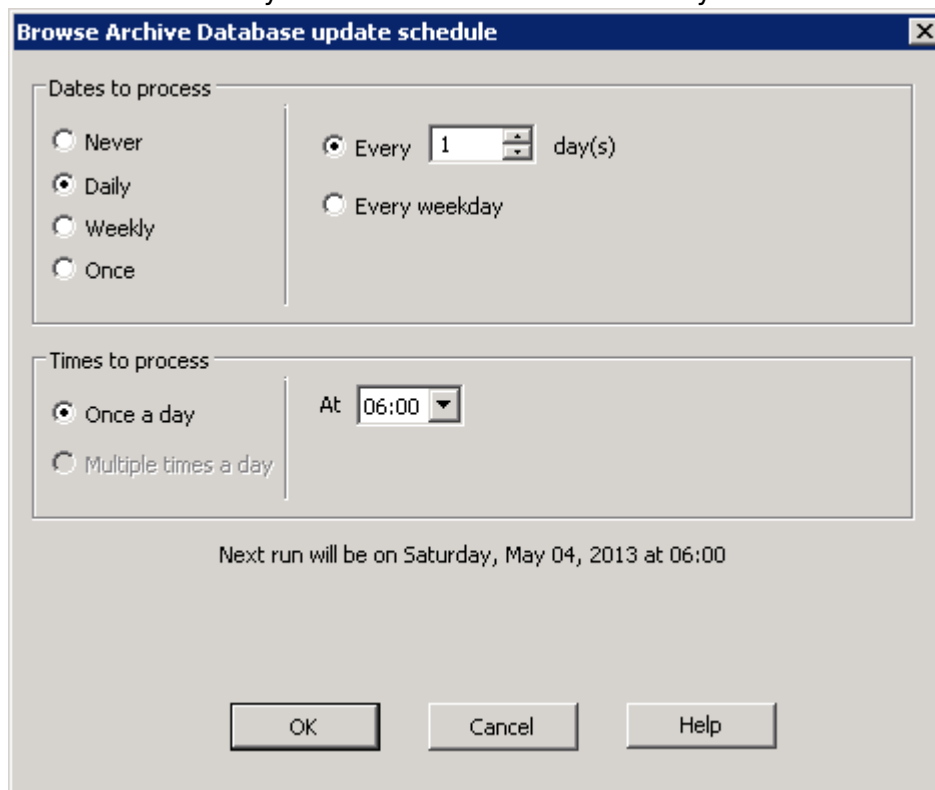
Browse Archive Database update schedule

Dates to process

Never

Daily

Weekly

Once

Every 1 day(s)

Every weekday

Times to process

Once a day

Multiple times a day

At 06:00

Next run will be on Saturday, May 04, 2013 at 06:00

OK

Cancel

Help